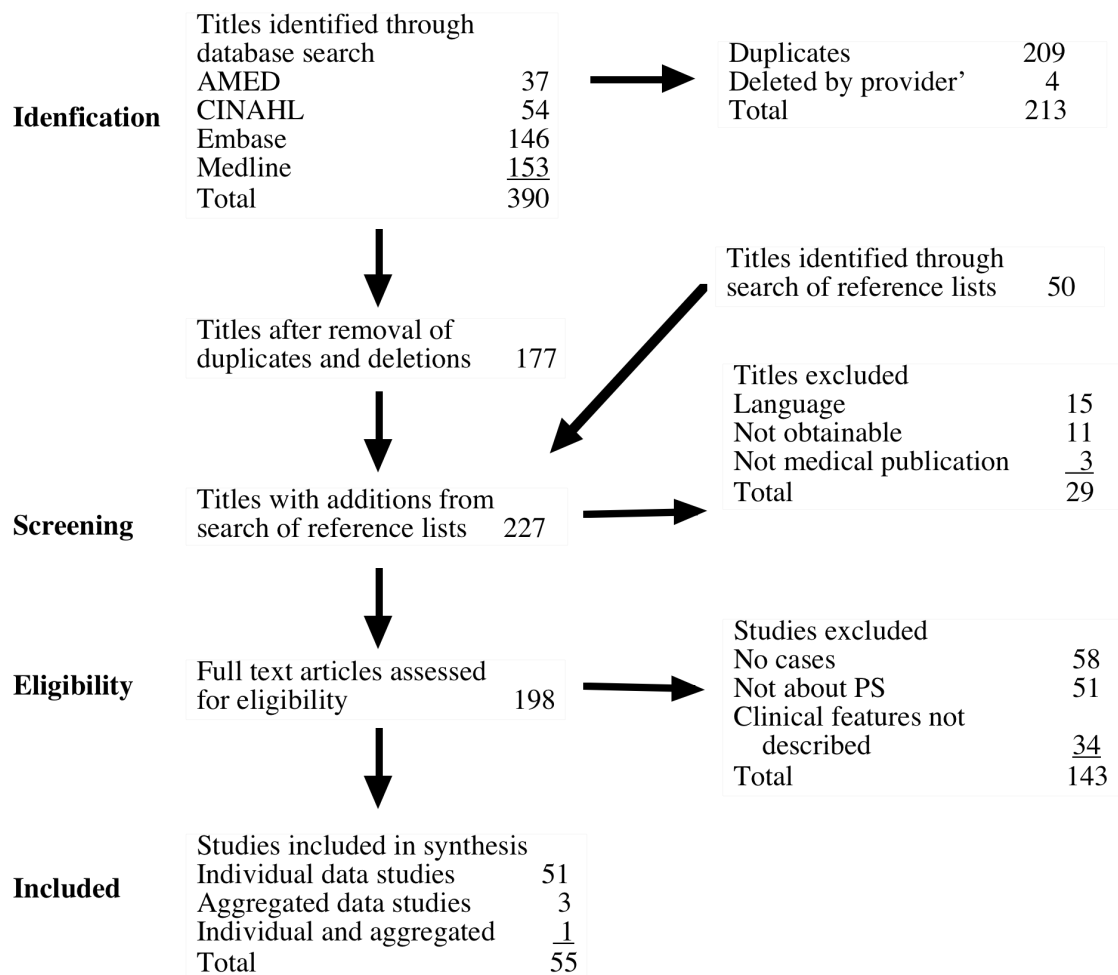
Idenfication

Titles identified through database search
AMED 37
CINAHL 54
Embase 146
Medline 153
Total 390

Duplicates 209
Deleted by provider' 4
Total 213

Titles identified through search of reference lists 50

Titles after removal of duplicates and deletions 177

Titles excluded
Language 15
Not obtainable 11
Not medical publication 3
Total 29

Screening

Titles with additions from search of reference lists 227

Eligibility

Full text articles assessed for eligibility 198

Studies excluded
No cases 58
Not about PS 51
Clinical features not described 34
Total 143

Included

Studies included in synthesis
Individual data studies 51
Aggregated data studies 3
Individual and aggregated 1
Total 55